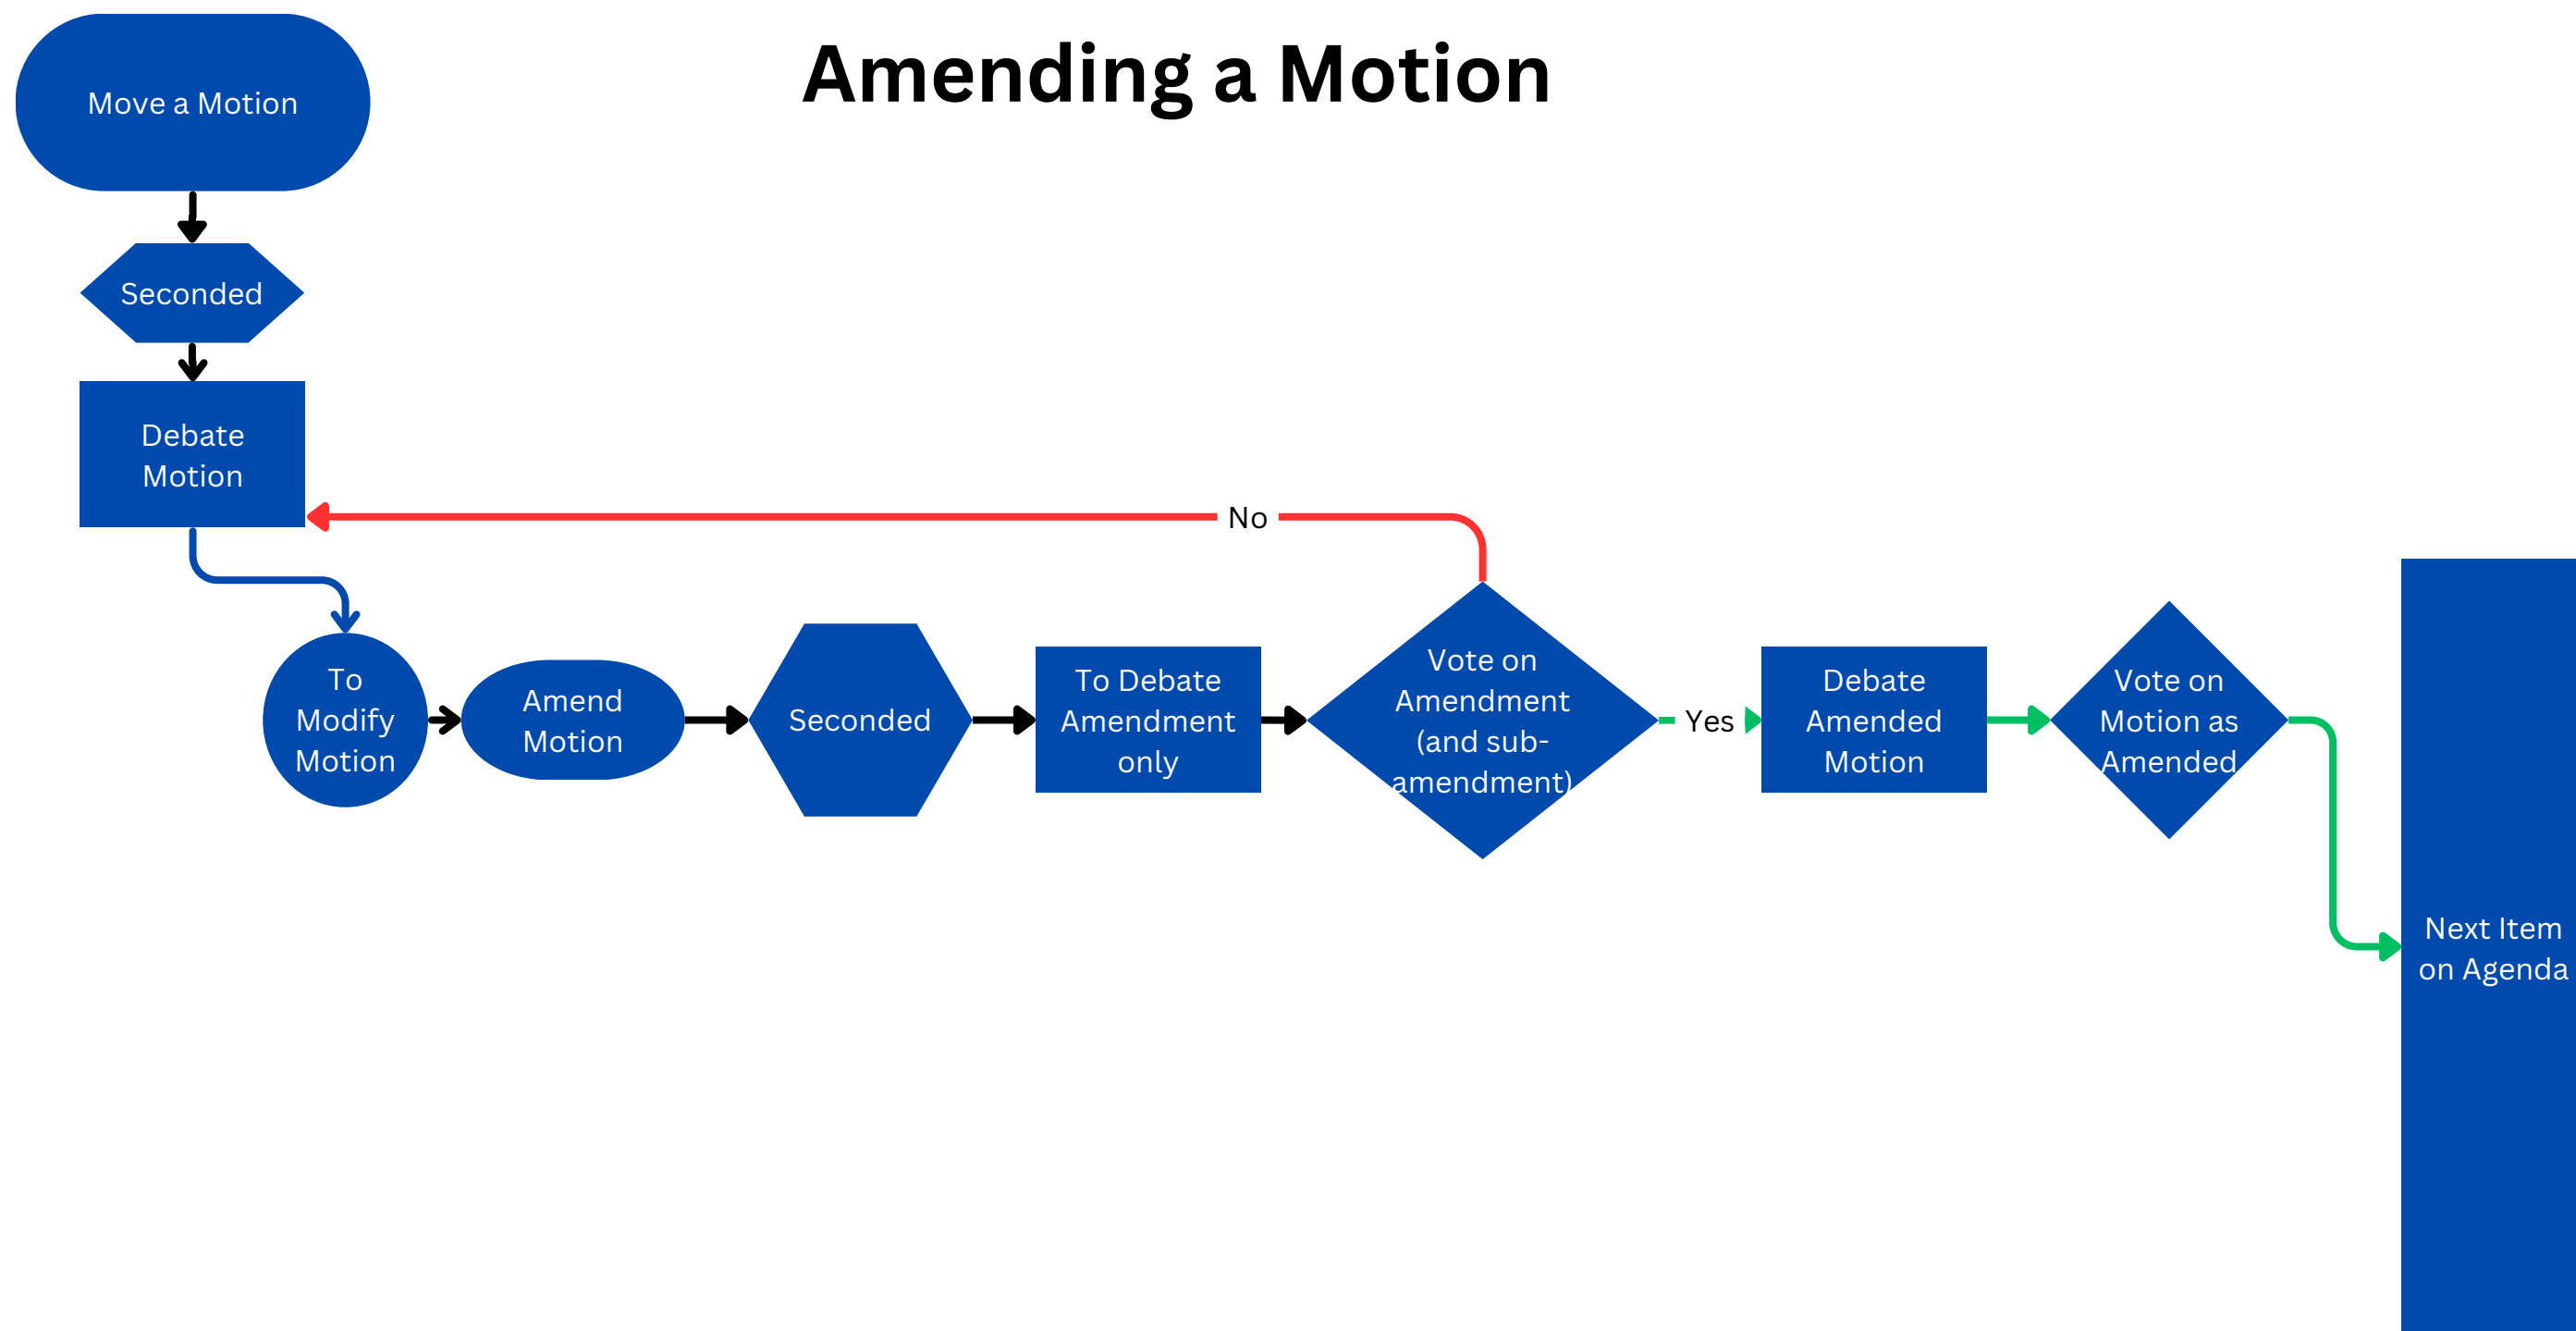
Amending a Motion

Move a Motion

Seconded

Debate Motion

No

To Modify Motion

Amend Motion

Seconded

To Debate Amendment only

Vote on Amendment (and sub-amendment)

Yes

Debate Amended Motion

Vote on Motion as Amended

Next Item on Agenda